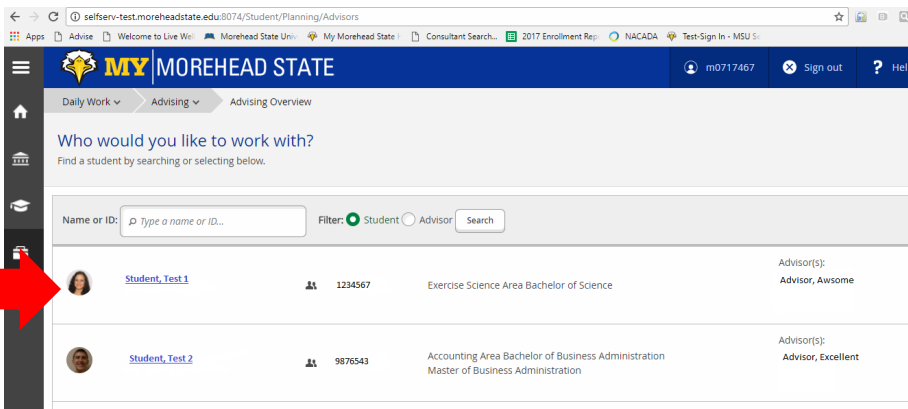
selfserv-test.moreheadstate.edu:8074/Student/Planning/Advisors

Apps Advise Welcome to Live Wel Morehead State Univ My Morehead State Consultant Search... 2017 Enrollment Rep NACADA Test-Sign In - MSU Se

MY MOREHEAD STATE

m0717467 Sign out ? Hel

Daily Work Advising Advising Overview

Who would you like to work with?

Find a student by searching or selecting below.

Name or ID: Type a name or ID... Filter: Student Advisor Search

Student, Test 1 1234567 Exercise Science Area Bachelor of Science Advisor(s): Advisor, Awsome

Student, Test 2 9876543 Accounting Area Bachelor of Business Administration Master of Business Administration Advisor(s): Advisor, Excellent